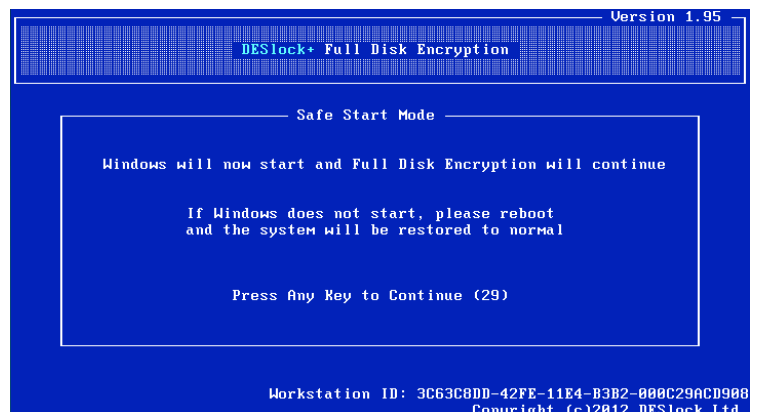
Version 1.95

DESlock+ Full Disk Encryption

Safe Start Mode

Windows will now start and Full Disk Encryption will continue

If Windows does not start, please reboot
and the system will be restored to normal

Press Any Key to Continue (29)

Workstation ID: 3C63C8DD-42FE-11E4-B3B2-000C29ACD908
Copyright (c)2012 DESlock Ltd